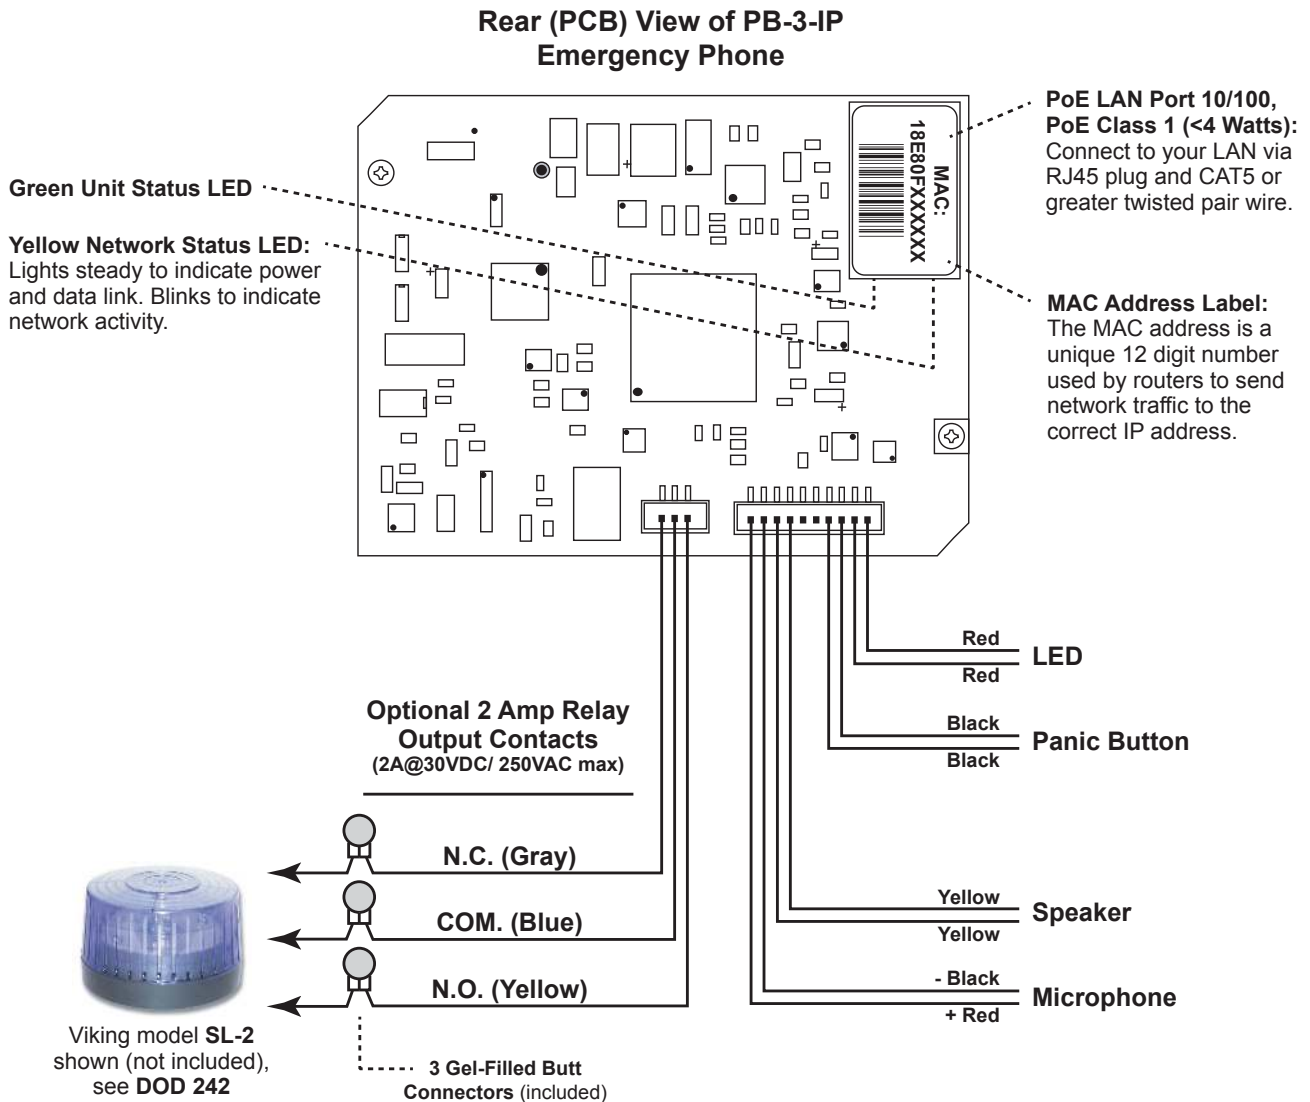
Rear (PCB) View of PB-3-IP Emergency Phone

PoE LAN Port 10/100, PoE Class 1 (<4 Watts): Connect to your LAN via RJ45 plug and CAT5 or greater twisted pair wire.

MAC: 18E80FXXXXXX

Green Unit Status LED

Yellow Network Status LED: Lights steady to indicate power and data link. Blinks to indicate network activity.

MAC Address Label: The MAC address is a unique 12 digit number used by routers to send network traffic to the correct IP address.

Red
LED
Red

Optional 2 Amp Relay Output Contacts
(2A@30VDC/ 250VAC max)

Black
Panic Button
Black

N.C. (Gray)

COM. (Blue)

N.O. (Yellow)

Yellow
Speaker
Yellow

- Black
Microphone
+ Red

Viking model SL-2 shown (not included), see DOD 242

3 Gel-Filled Butt Connectors (included)